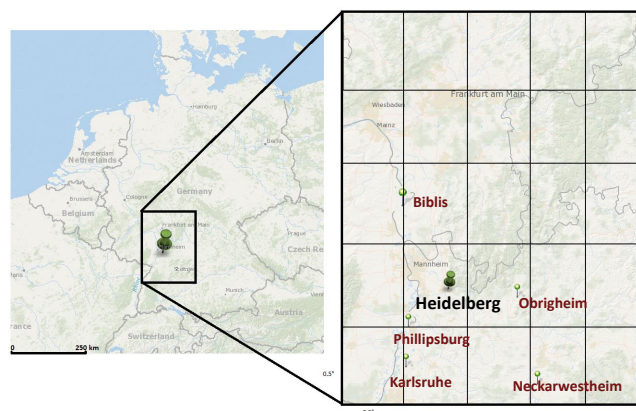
Hamburg
Amsterdam
Netherlands
Berlin
Brussels
Belgium
Cologne
Germany
Frankfurt am Main
Prague
Czech Re
Stuttgart
Munich
Austria
Switzerland
rance
0
250 km
Frankfurt am Main
Wiesbaden
Mainz
Biblis
Mannheim
Heidelberg
Obrigheim
Phillipsburg
Karlsruhe
Neckarwestheim
0.5°